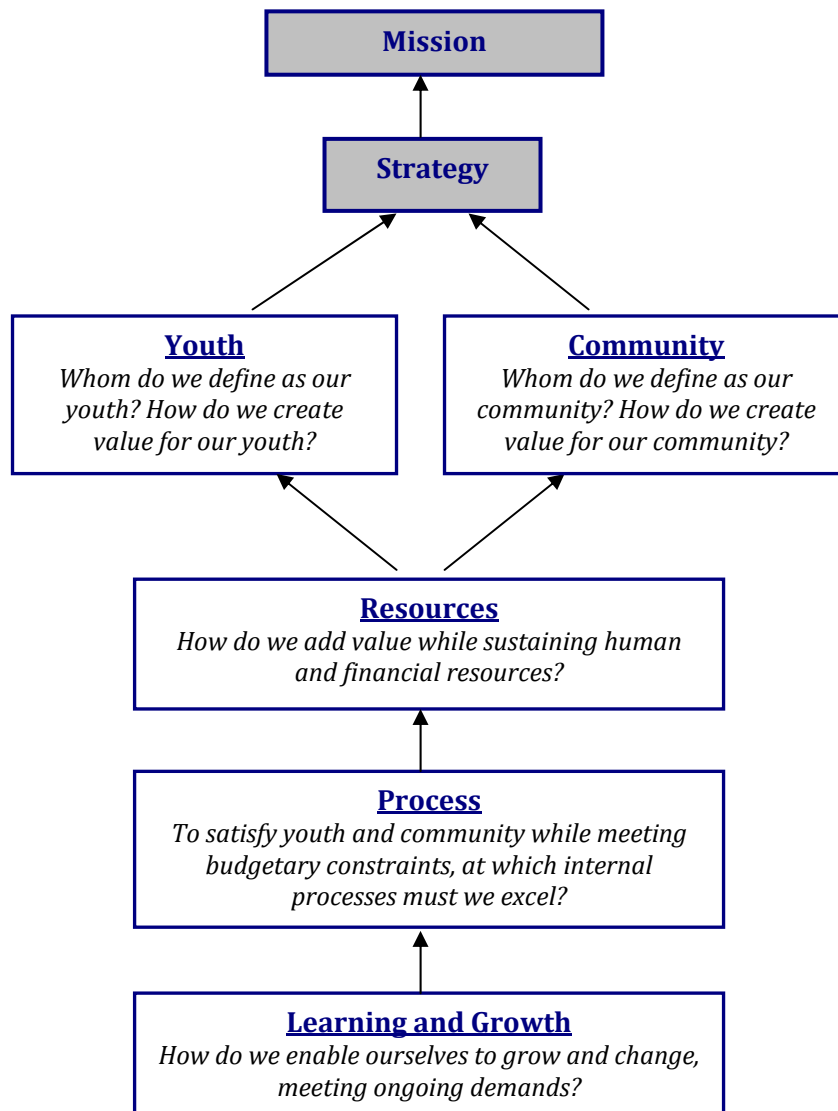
Mission

Strategy

Youth
Whom do we define as our youth? How do we create value for our youth?

Community
Whom do we define as our community? How do we create value for our community?

Resources
How do we add value while sustaining human and financial resources?

Process
To satisfy youth and community while meeting budgetary constraints, at which internal processes must we excel?

Learning and Growth
How do we enable ourselves to grow and change, meeting ongoing demands?